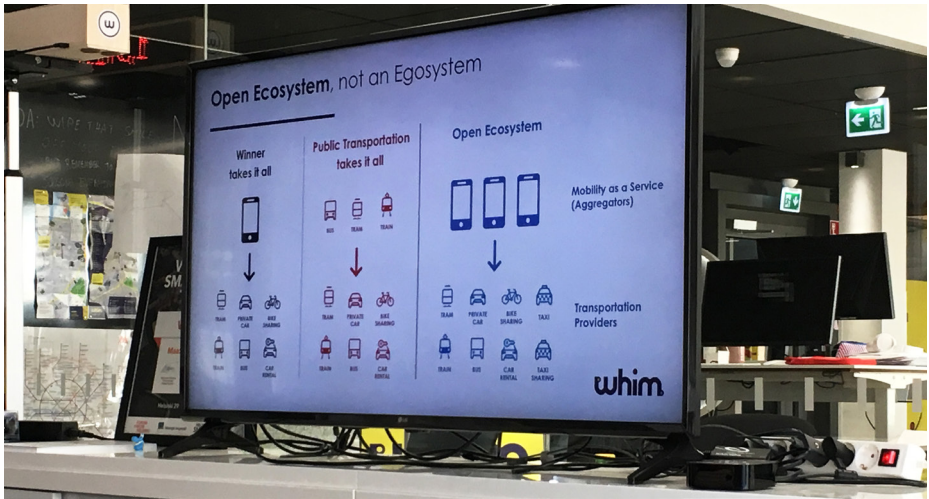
Open Ecosystem, not an Egosystem

Winner takes it all

TRAM PRIVATE CAR BIKE SHARING

TRAIN BUS CAR RENTAL

Public Transportation takes it all

BUS TRAM TRAIN

TRAM PRIVATE CAR BIKE SHARING

TRAIN BUS CAR RENTAL

Open Ecosystem

Mobility as a Service (Aggregators)

TRAM PRIVATE CAR BIKE SHARING TAXI

TRAIN BUS CAR RENTAL TAXI SHARING

Transportation Providers

whim

LG